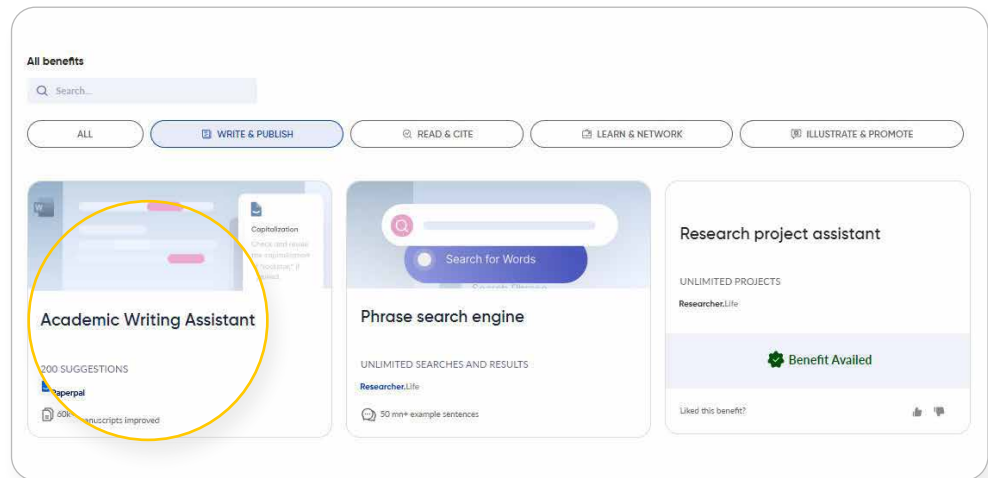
All benefits

Search...

ALL

WRITE & PUBLISH

READ & CITE

LEARN & NETWORK

ILLUSTRATE & PROMOTE

Capitalization

Check and revise the capitalization of "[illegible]" if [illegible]

Academic Writing Assistant

200 SUGGESTIONS

Paperpal

60k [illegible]nuscripts improved

Search for Words

Phrase search engine

UNLIMITED SEARCHES AND RESULTS

Researcher.Life

50 mn+ example sentences

Research project assistant

UNLIMITED PROJECTS

Researcher.Life

Benefit Availed

Liked this benefit?